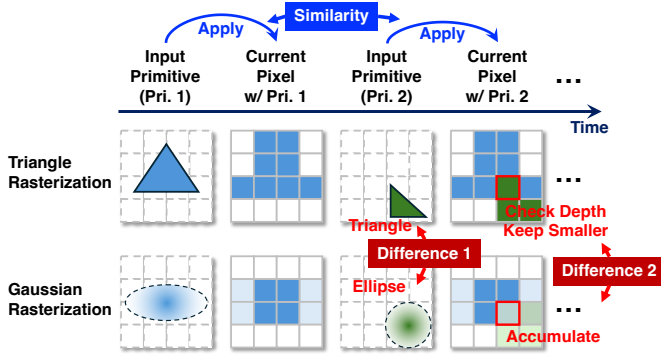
Similarity

Apply

Apply

Input Primitive (Pri. 1)

Current Pixel w/ Pri. 1

Input Primitive (Pri. 2)

Current Pixel w/ Pri. 2

...

Time

Triangle Rasterization

...

Triangle

Check Depth Keep Smaller

Difference 1

Difference 2

Gaussian Rasterization

Ellipse

...

Accumulate